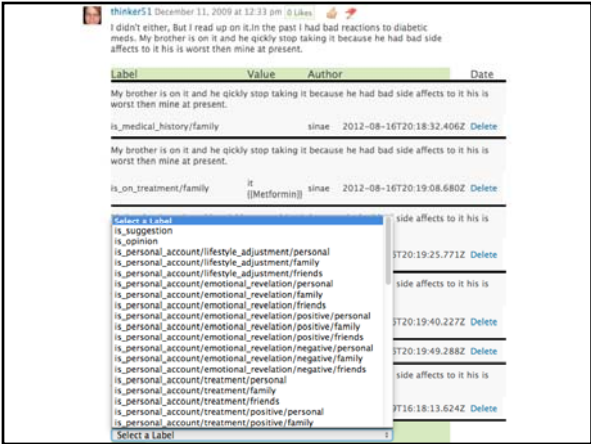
thinker51 December 11, 2009 at 12:33 pm 0 Likes

I didn't either, But I read up on it.In the past I had bad reactions to diabetic meds. My brother is on it and he qickly stop taking it because he had bad side affects to it his is worst then mine at present.

| Label | Value | Author | Date |
|---|---|---|---|

My brother is on it and he qickly stop taking it because he had bad side affects to it his is worst then mine at present.

is_medical_history/family sinae 2012-08-16T20:18:32.406Z Delete

My brother is on it and he qickly stop taking it because he had bad side affects to it his is worst then mine at present.

is_on_treatment/family it {{Metformin}} sinae 2012-08-16T20:19:08.680Z Delete

side affects to it his is

T20:19:25.771Z Delete

side affects to it his is

T20:19:40.227Z Delete

T20:19:49.288Z Delete

side affects to it his is

T16:18:13.624Z Delete

side affects to it his is

Select a Label
is_suggestion
is_opinion
is_personal_account/lifestyle_adjustment/personal
is_personal_account/lifestyle_adjustment/family
is_personal_account/lifestyle_adjustment/friends
is_personal_account/emotional_revelation/personal
is_personal_account/emotional_revelation/family
is_personal_account/emotional_revelation/friends
is_personal_account/emotional_revelation/positive/personal
is_personal_account/emotional_revelation/positive/family
is_personal_account/emotional_revelation/positive/friends
is_personal_account/emotional_revelation/negative/personal
is_personal_account/emotional_revelation/negative/family
is_personal_account/emotional_revelation/negative/friends
is_personal_account/treatment/personal
is_personal_account/treatment/family
is_personal_account/treatment/friends
is_personal_account/treatment/positive/personal
is_personal_account/treatment/positive/family

Select a Label